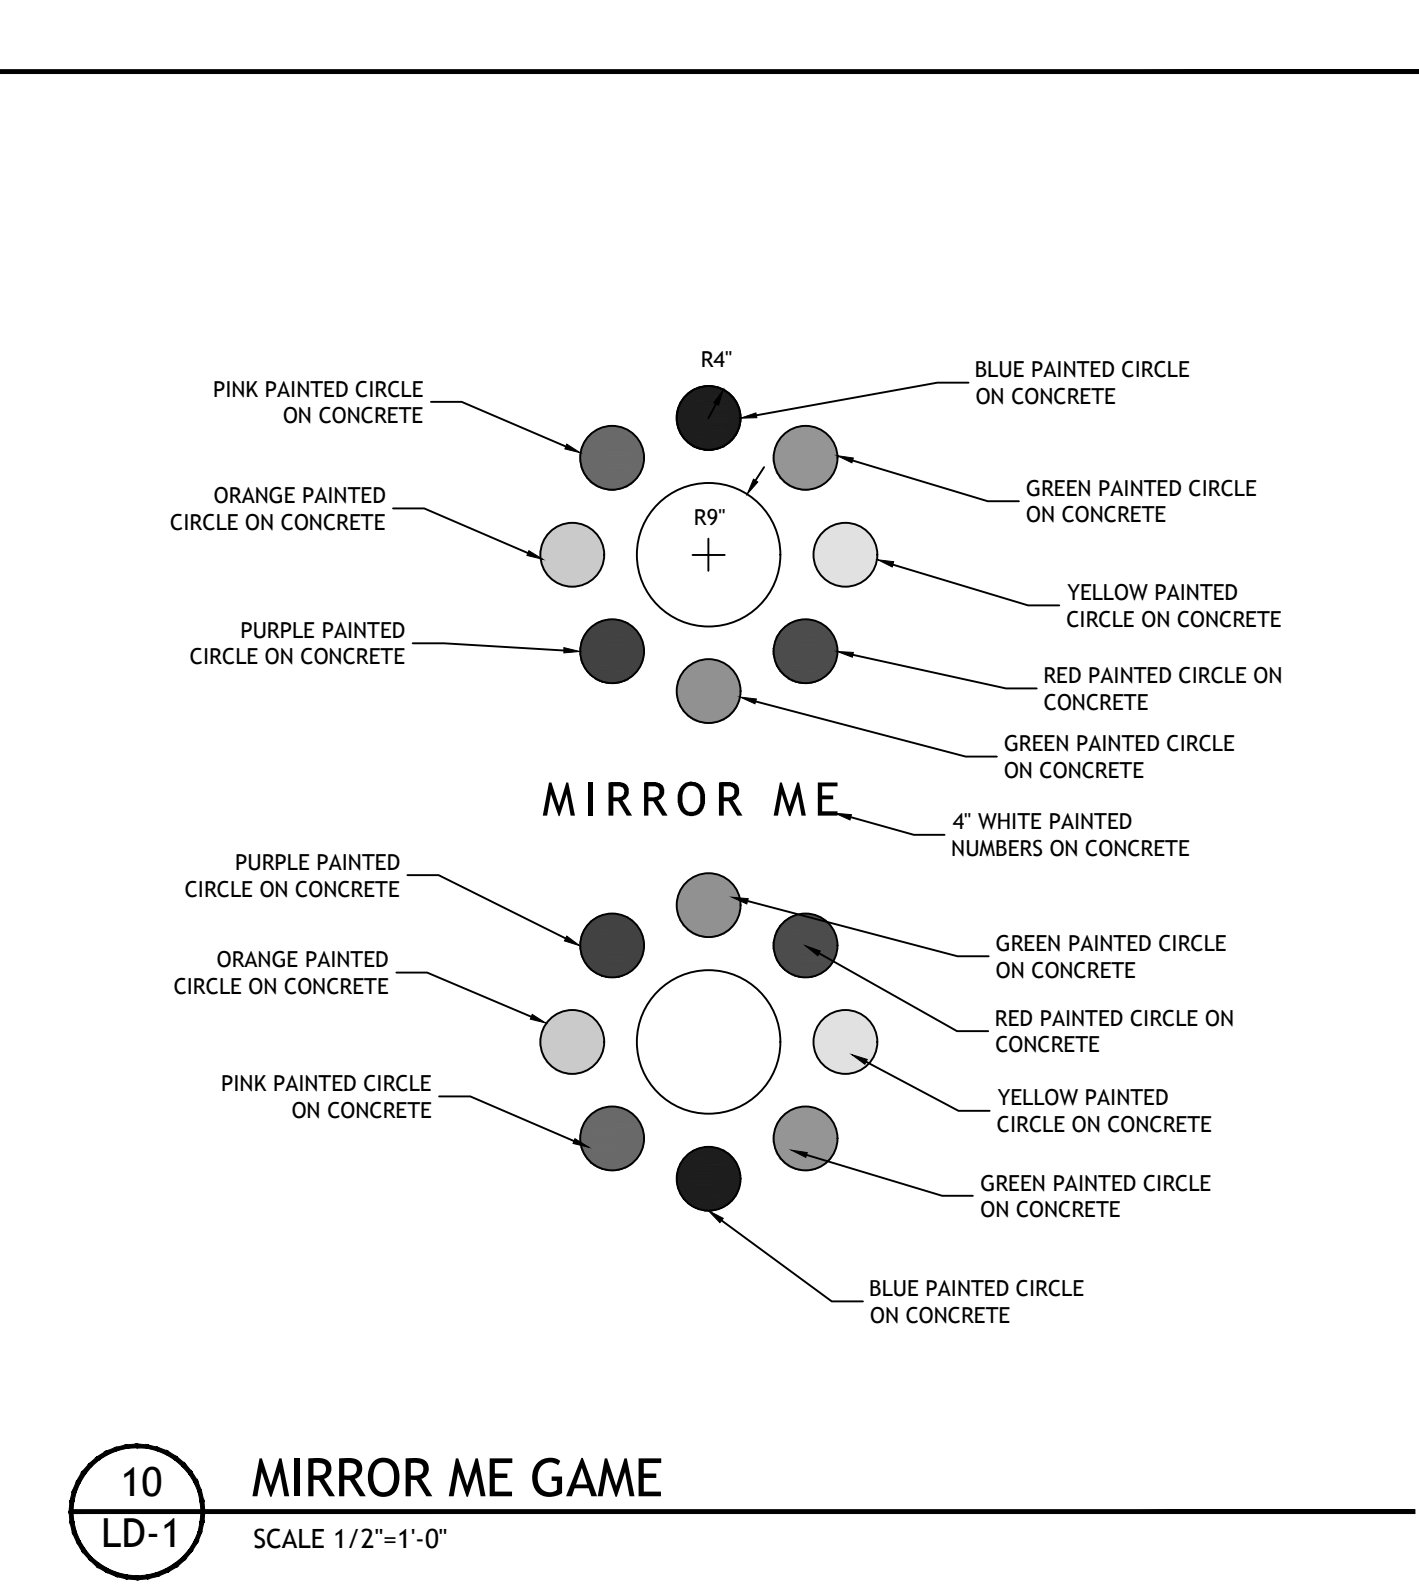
R4"

PINK PAINTED CIRCLE ON CONCRETE

BLUE PAINTED CIRCLE ON CONCRETE

ORANGE PAINTED CIRCLE ON CONCRETE

R9"

GREEN PAINTED CIRCLE ON CONCRETE

YELLOW PAINTED CIRCLE ON CONCRETE

PURPLE PAINTED CIRCLE ON CONCRETE

RED PAINTED CIRCLE ON CONCRETE

GREEN PAINTED CIRCLE ON CONCRETE

MIRROR ME

4" WHITE PAINTED NUMBERS ON CONCRETE

PURPLE PAINTED CIRCLE ON CONCRETE

GREEN PAINTED CIRCLE ON CONCRETE

ORANGE PAINTED CIRCLE ON CONCRETE

RED PAINTED CIRCLE ON CONCRETE

PINK PAINTED CIRCLE ON CONCRETE

YELLOW PAINTED CIRCLE ON CONCRETE

GREEN PAINTED CIRCLE ON CONCRETE

BLUE PAINTED CIRCLE ON CONCRETE

10
LD-1

MIRROR ME GAME

SCALE 1/2"=1'-0"